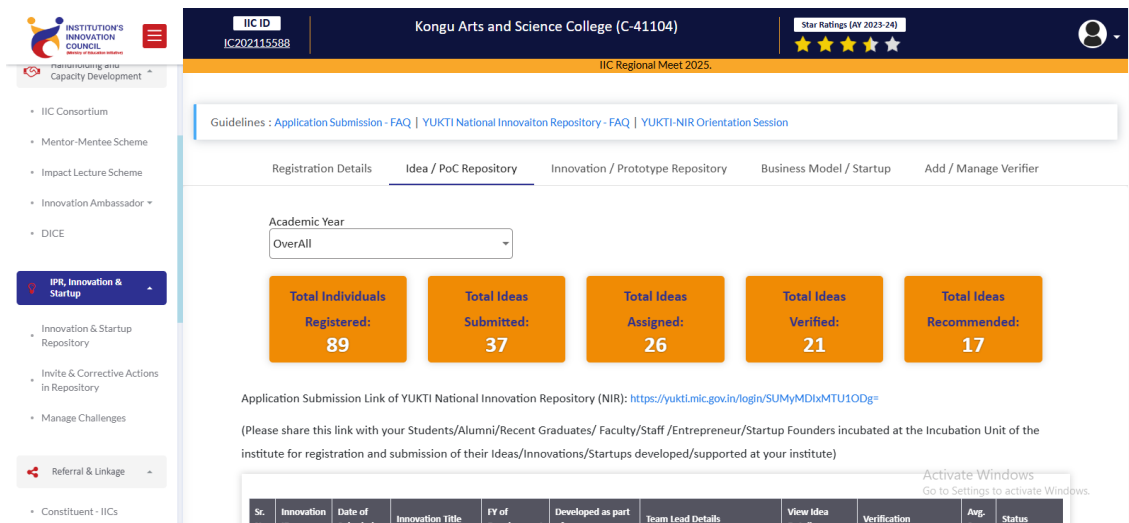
INSTITUTION'S INNOVATION COUNCIL
(Ministry of Education Initiative)

IIC ID
IC202115588

Kongu Arts and Science College (C-41104)

Star Ratings (AY 2023-24)

IIC Regional Meet 2025.

Handholding and Capacity Development

IIC Consortium

Mentor-Mentee Scheme

Impact Lecture Scheme

Innovation Ambassador

DICE

IPR, Innovation & Startup

Innovation & Startup Repository

Invite & Corrective Actions in Repository

Manage Challenges

Referral & Linkage

Constituent - IICs

Guidelines : Application Submission - FAQ | YUKTI National Innovaiton Repository - FAQ | YUKTI-NIR Orientation Session

Registration Details | Idea / PoC Repository | Innovation / Prototype Repository | Business Model / Startup | Add / Manage Verifier

Academic Year
OverAll

Total Individuals Registered: 89

Total Ideas Submitted: 37

Total Ideas Assigned: 26

Total Ideas Verified: 21

Total Ideas Recommended: 17

Application Submission Link of YUKTI National Innovation Repository (NIR): https://yukti.mic.gov.in/login/SUMyMDIxMTU1ODg=

(Please share this link with your Students/Alumni/Recent Graduates/ Faculty/Staff /Entrepreneur/Startup Founders incubated at the Incubation Unit of the institute for registration and submission of their Ideas/Innovations/Startups developed/supported at your institute)

Activate Windows
Go to Settings to activate Windows.

| Sr. | Innovation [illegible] | Date of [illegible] | Innovation Title | FY of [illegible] | Developed as part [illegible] | Team Lead Details | View Idea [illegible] | Verification | Avg. | Status |